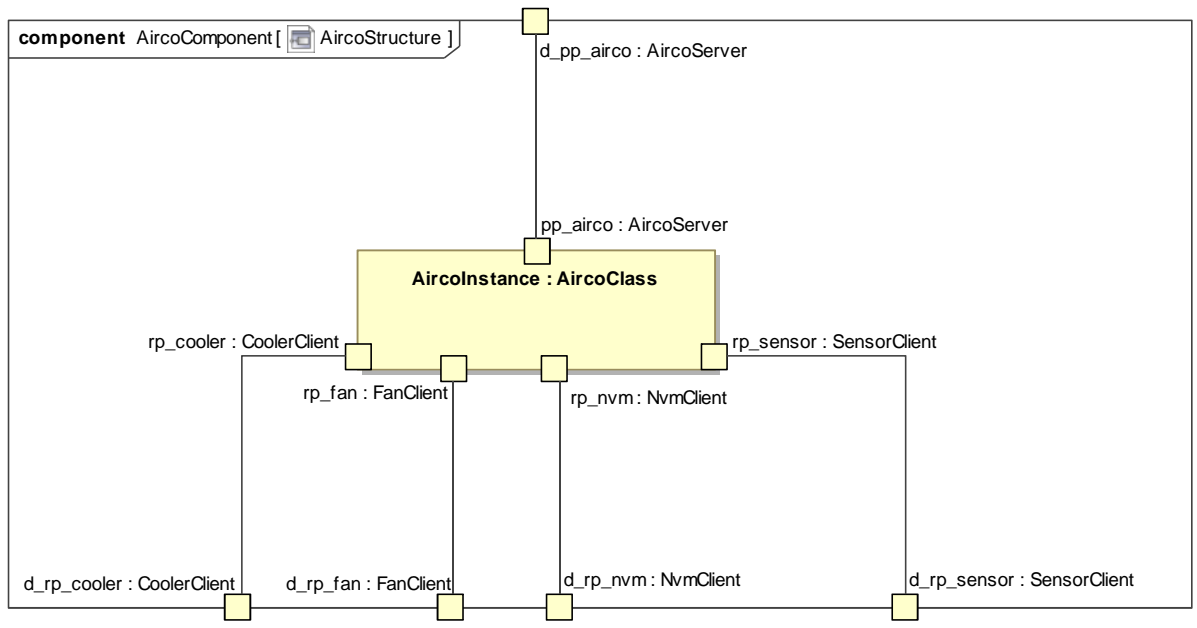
component AircoComponent [ AircoStructure ]

d_pp_airco : AircoServer

pp_airco : AircoServer

AircoInstance : AircoClass

rp_cooler : CoolerClient

rp_sensor : SensorClient

rp_fan : FanClient

rp_nvm : NvmClient

d_rp_cooler : CoolerClient

d_rp_fan : FanClient

d_rp_nvm : NvmClient

d_rp_sensor : SensorClient